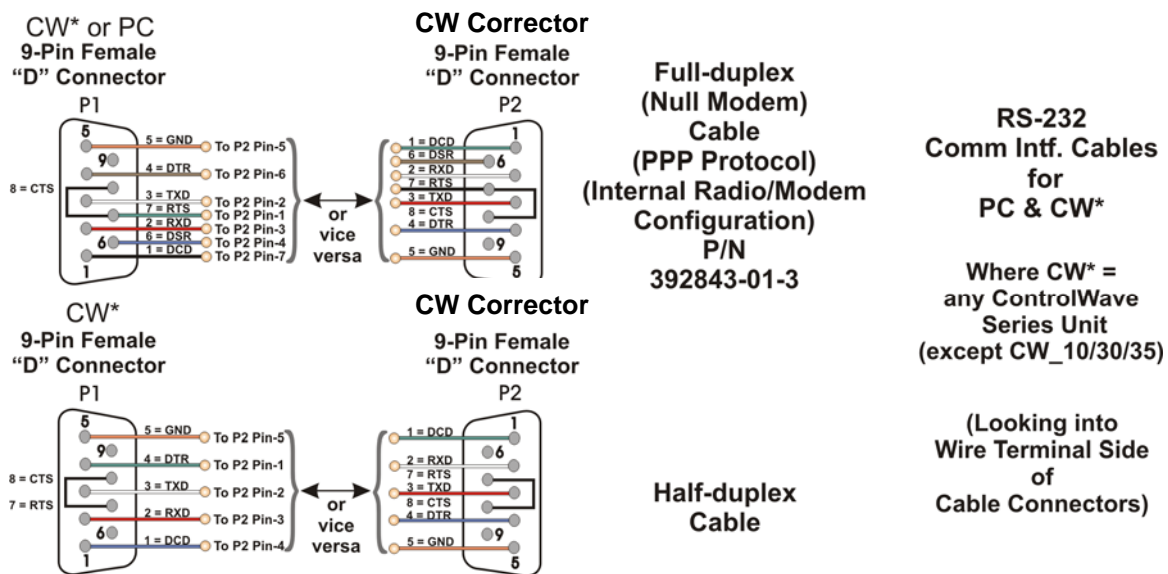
CW* or PC
9-Pin Female
"D" Connector
P1

5
9
8 = CTS
6
1

5 = GND To P2 Pin-5
4 = DTR To P2 Pin-6
3 = TXD To P2 Pin-2
7 = RTS To P2 Pin-1
2 = RXD To P2 Pin-3
6 = DSR To P2 Pin-4
1 = DCD To P2 Pin-7

or
vice
versa

CW Corrector
9-Pin Female
"D" Connector
P2

1 = DCD
6 = DSR
2 = RXD
7 = RTS
3 = TXD
8 = CTS
4 = DTR
5 = GND

1
6
9
5

Full-duplex
(Null Modem)
Cable
(PPP Protocol)
(Internal Radio/Modem
Configuration)
P/N
392843-01-3

RS-232
Comm Intf. Cables
for
PC & CW*

Where CW* =
any ControlWave
Series Unit
(except CW_10/30/35)

CW*
9-Pin Female
"D" Connector
P1

5
9
8 = CTS
7 = RTS
6
1

5 = GND To P2 Pin-5
4 = DTR To P2 Pin-1
3 = TXD To P2 Pin-2
2 = RXD To P2 Pin-3
1 = DCD To P2 Pin-4

or
vice
versa

CW Corrector
9-Pin Female
"D" Connector
P2

1 = DCD
2 = RXD
7 = RTS
3 = TXD
8 = CTS
4 = DTR
5 = GND

1
6
9
5

Half-duplex
Cable

(Looking into
Wire Terminal Side
of
Cable Connectors)